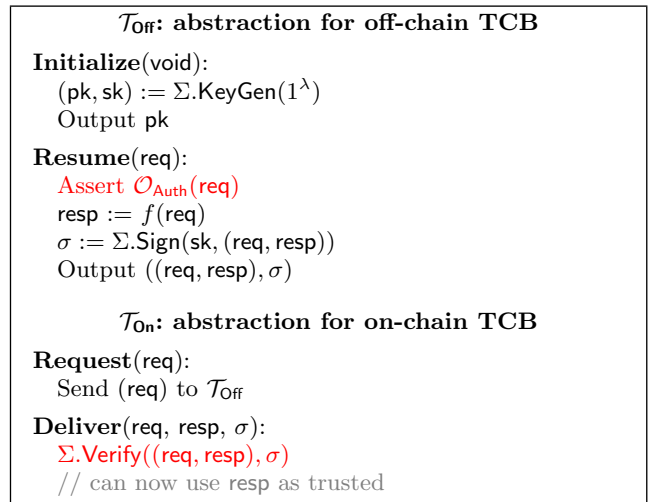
$\mathcal{T}_{\mathsf{Off}}$: abstraction for off-chain TCB

Initialize(void):
$(\mathsf{pk}, \mathsf{sk}) := \Sigma.\mathsf{KeyGen}(1^{\lambda})$
Output pk

Resume(req):
Assert $\mathcal{O}_{\mathsf{Auth}}(\mathsf{req})$
$\mathsf{resp} := f(\mathsf{req})$
$\sigma := \Sigma.\mathsf{Sign}(\mathsf{sk}, (\mathsf{req}, \mathsf{resp}))$
Output $((\mathsf{req}, \mathsf{resp}), \sigma)$

$\mathcal{T}_{\mathsf{On}}$: abstraction for on-chain TCB

Request(req):
Send (req) to $\mathcal{T}_{\mathsf{Off}}$

Deliver(req, resp, $\sigma$):
$\Sigma.\mathsf{Verify}((\mathsf{req}, \mathsf{resp}), \sigma)$
// can now use resp as trusted